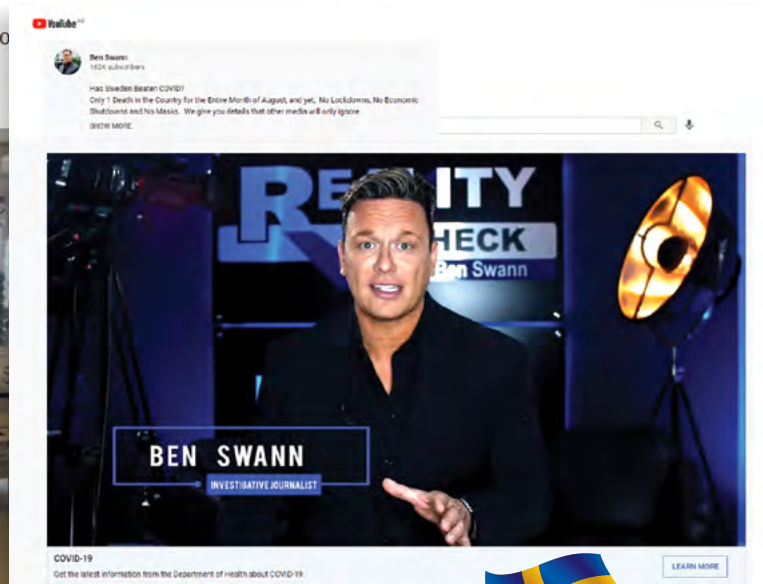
YouTube

Ben Swann
162K subscribers

Has Sweden Beaten COVID?
Only 1 Death in the Country for the Entire Month of August, and yet, No Lockdowns, No Economic Shutdowns and No Masks. We give you details that other media will only ignore

SHOW MORE

REALITY CHECK
Ben Swann

BEN SWANN
INVESTIGATIVE JOURNALIST

COVID-19
Get the latest information from the Department of Health about COVID-19.

LEARN MORE